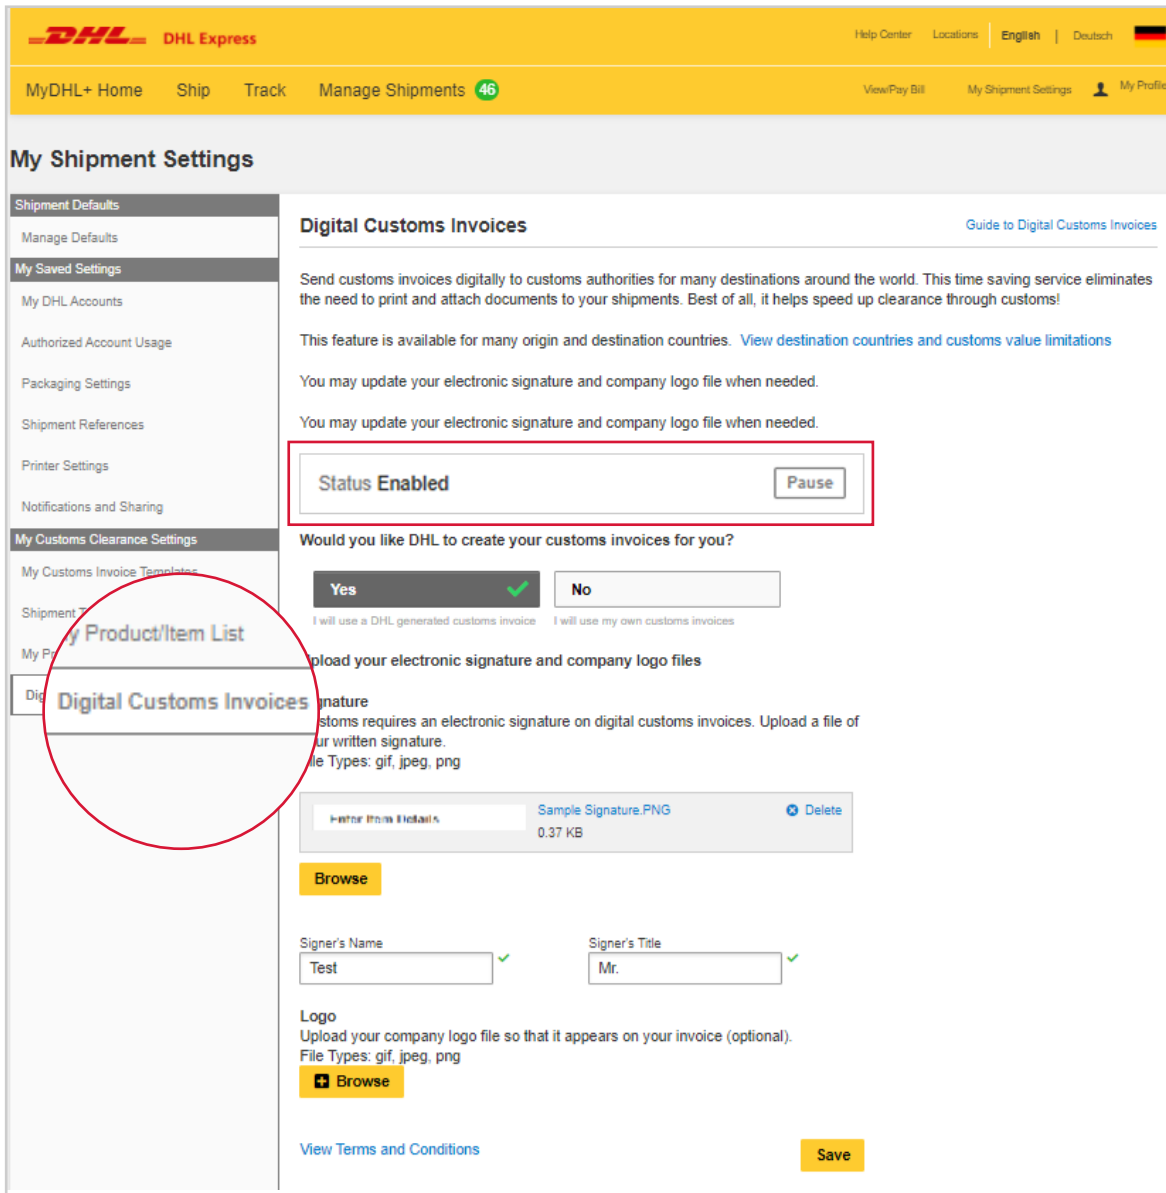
DHL DHL Express

Help Center Locations English | Deutsch

MyDHL+ Home Ship Track Manage Shipments 46

View/Pay Bill My Shipment Settings My Profile

My Shipment Settings

Shipment Defaults
Manage Defaults
My Saved Settings
My DHL Accounts
Authorized Account Usage
Packaging Settings
Shipment References
Printer Settings
Notifications and Sharing
My Customs Clearance Settings
My Customs Invoice Templates
Shipment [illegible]
My Pr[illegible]
Dig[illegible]

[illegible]y Product/Item List
Digital Customs Invoices

Digital Customs Invoices

Guide to Digital Customs Invoices

Send customs invoices digitally to customs authorities for many destinations around the world. This time saving service eliminates the need to print and attach documents to your shipments. Best of all, it helps speed up clearance through customs!

This feature is available for many origin and destination countries. View destination countries and customs value limitations

You may update your electronic signature and company logo file when needed.

You may update your electronic signature and company logo file when needed.

Status Enabled

Pause

Would you like DHL to create your customs invoices for you?

Yes
I will use a DHL generated customs invoice

No
I will use my own customs invoices

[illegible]pload your electronic signature and company logo files

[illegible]gnature
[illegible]stoms requires an electronic signature on digital customs invoices. Upload a file of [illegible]ur written signature.
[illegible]le Types: gif, jpeg, png

Enter Item Details

Sample Signature.PNG
0.37 KB

Delete

Browse

Signer's Name
Test

Signer's Title
Mr.

Logo
Upload your company logo file so that it appears on your invoice (optional).
File Types: gif, jpeg, png

Browse

View Terms and Conditions

Save